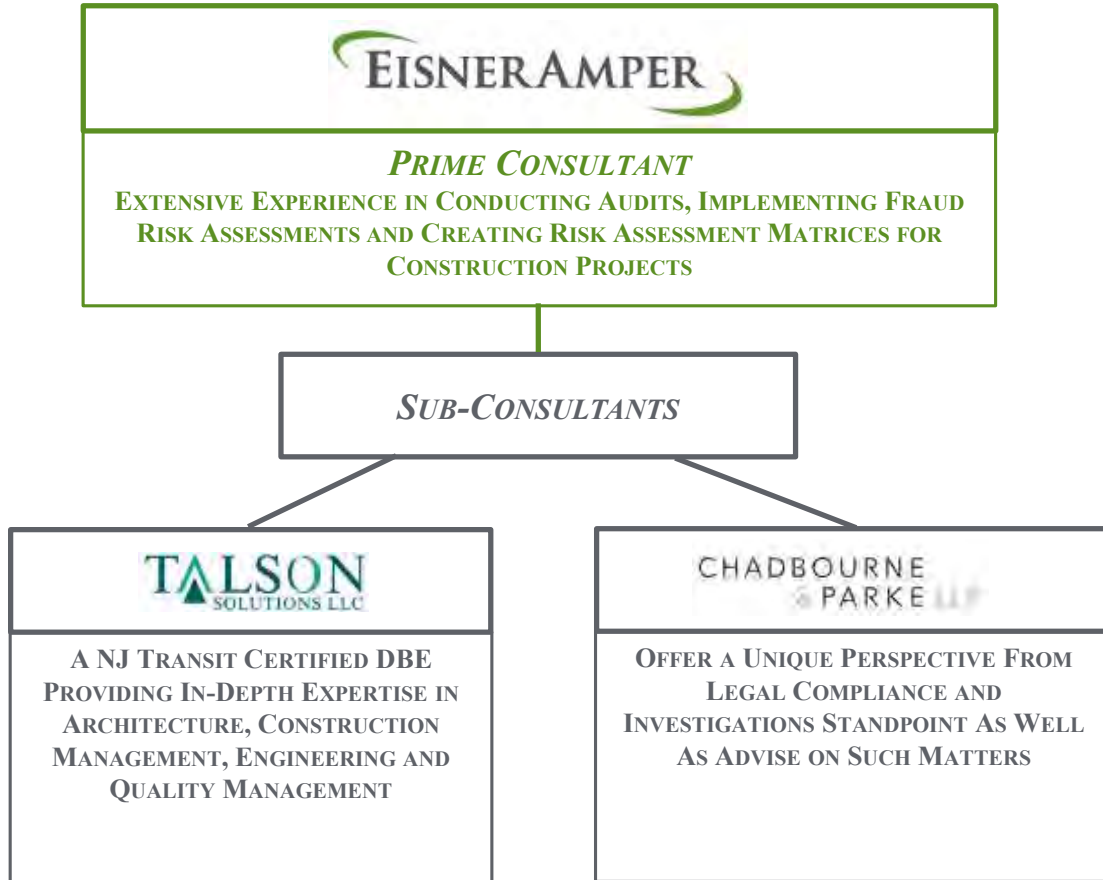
EisnerAmper

PRIME CONSULTANT
EXTENSIVE EXPERIENCE IN CONDUCTING AUDITS, IMPLEMENTING FRAUD RISK ASSESSMENTS AND CREATING RISK ASSESSMENT MATRICES FOR CONSTRUCTION PROJECTS

SUB-CONSULTANTS

TALSON
SOLUTIONS LLC

A NJ TRANSIT CERTIFIED DBE PROVIDING IN-DEPTH EXPERTISE IN ARCHITECTURE, CONSTRUCTION MANAGEMENT, ENGINEERING AND QUALITY MANAGEMENT

CHADBOURNE & PARKE LLP

OFFER A UNIQUE PERSPECTIVE FROM LEGAL COMPLIANCE AND INVESTIGATIONS STANDPOINT AS WELL AS ADVISE ON SUCH MATTERS